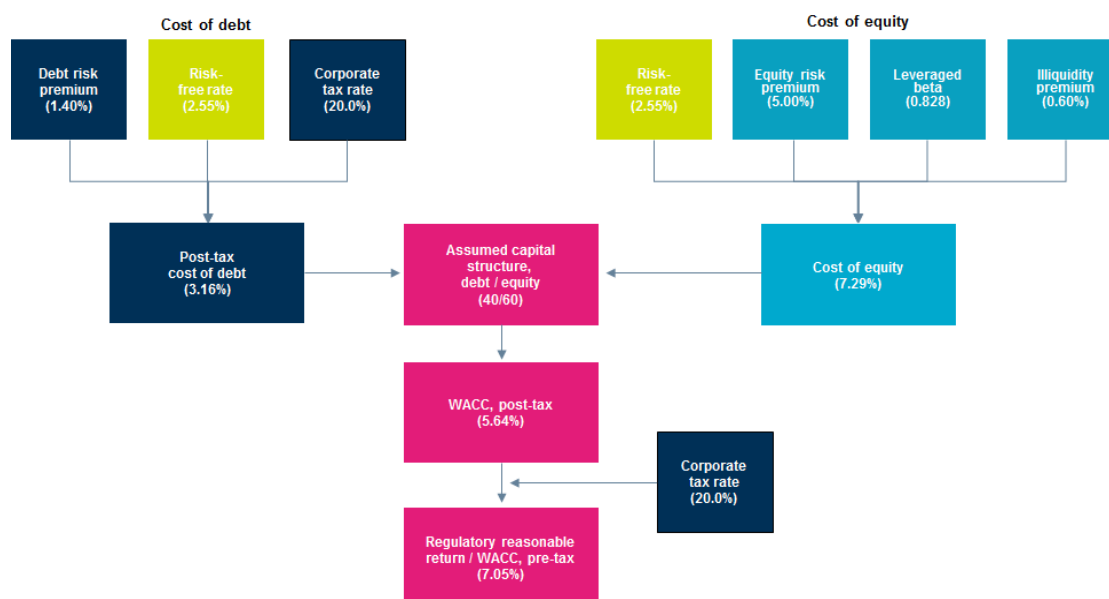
Cost of debt

Debt risk premium (1.40%)

Risk-free rate (2.55%)

Corporate tax rate (20.0%)

Cost of equity

Risk-free rate (2.55%)

Equity risk premium (5.00%)

Leveraged beta (0.828)

Illiquidity premium (0.60%)

Post-tax cost of debt (3.16%)

Assumed capital structure, debt / equity (40/60)

Cost of equity (7.29%)

WACC, post-tax (5.64%)

Corporate tax rate (20.0%)

Regulatory reasonable return / WACC, pre-tax (7.05%)